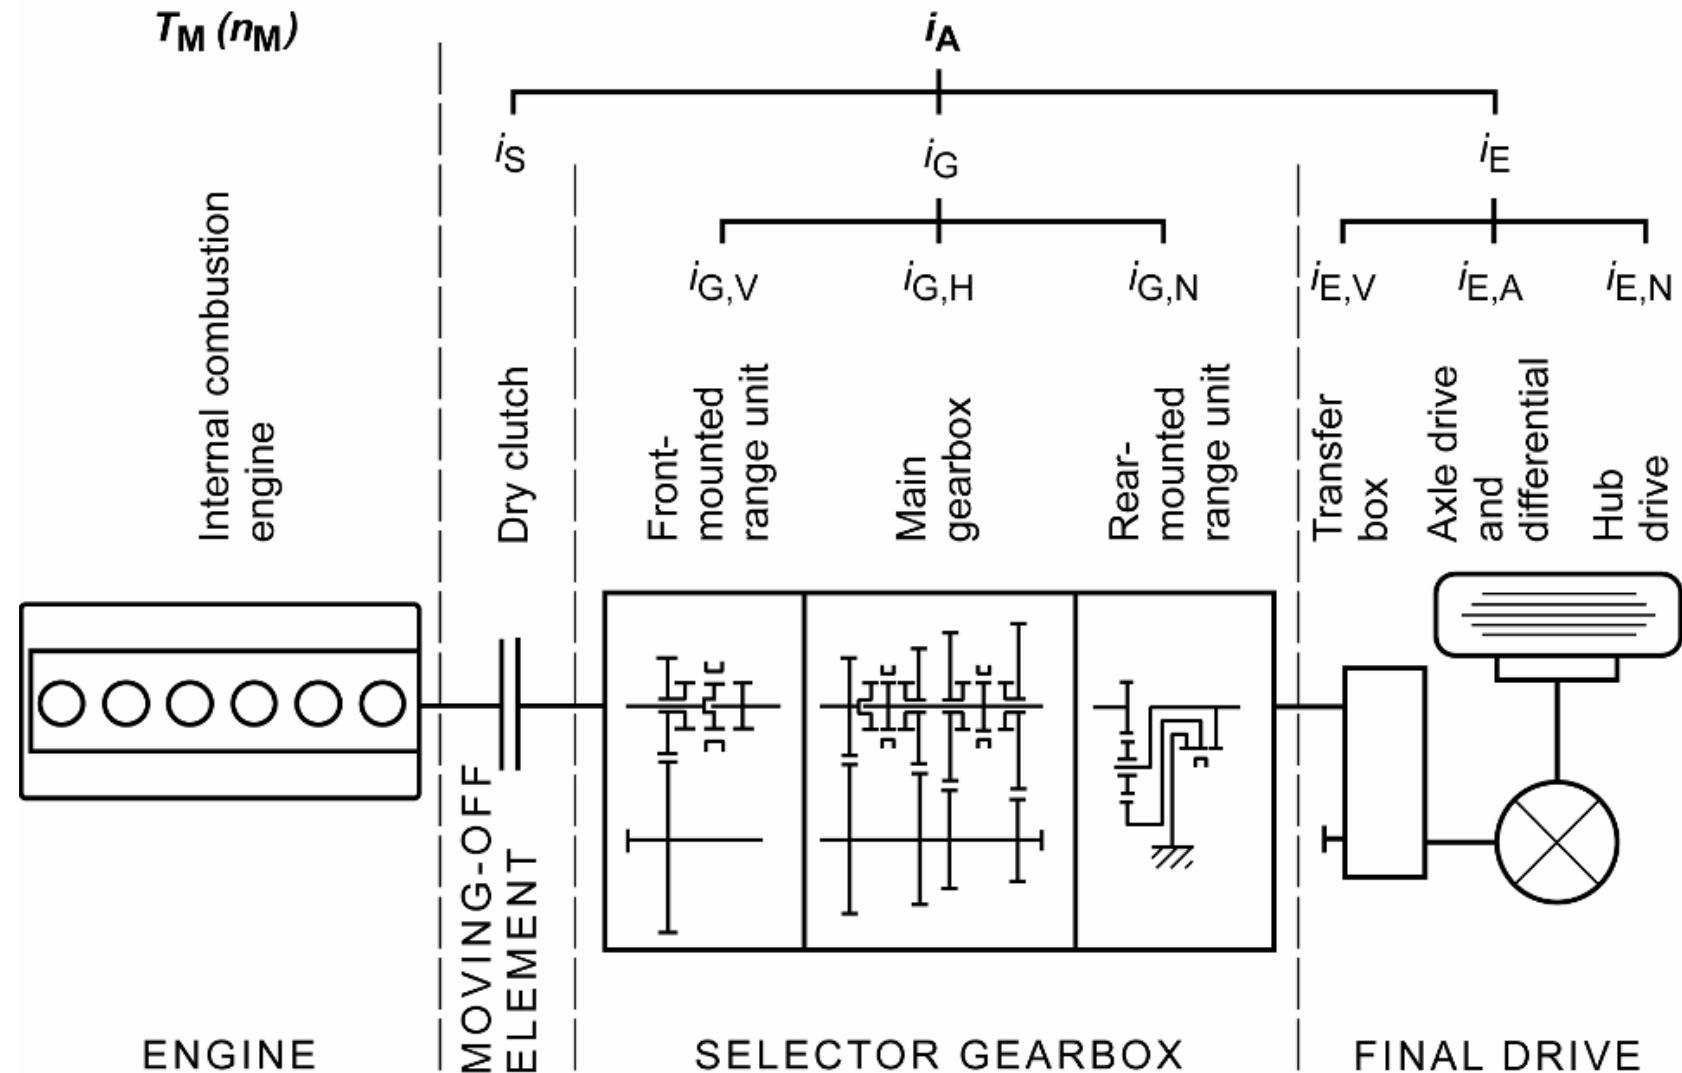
$T_M$ $(n_M)$

$i_A$

$i_S$ $i_G$ $i_E$

$i_{G,V}$ $i_{G,H}$ $i_{G,N}$ $i_{E,V}$ $i_{E,A}$ $i_{E,N}$

Internal combustion engine

Dry clutch

Front-mounted range unit

Main gearbox

Rear-mounted range unit

Transfer box

Axle drive and differential

Hub drive

MOVING-OFF ELEMENT

ENGINE

SELECTOR GEARBOX

FINAL DRIVE